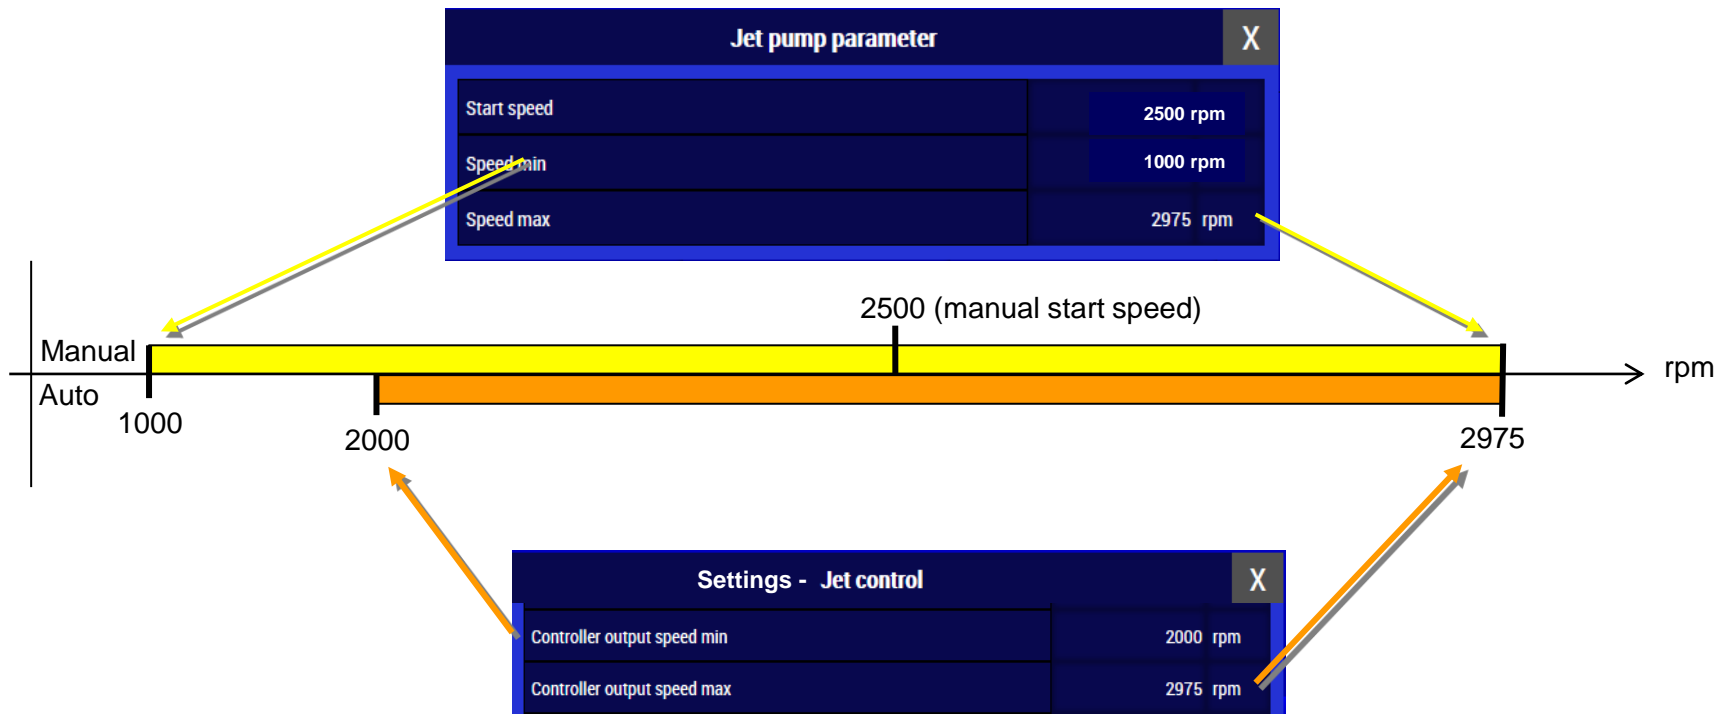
Jet pump parameter X

| Start speed | 2500 rpm |
|---|---|
| Speed min | 1000 rpm |
| Speed max | 2975 rpm |

2500 (manual start speed)

Manual

Auto

rpm

1000

2000

2975

Settings - Jet control X

| Controller output speed min | 2000 rpm |
|---|---|
| Controller output speed max | 2975 rpm |